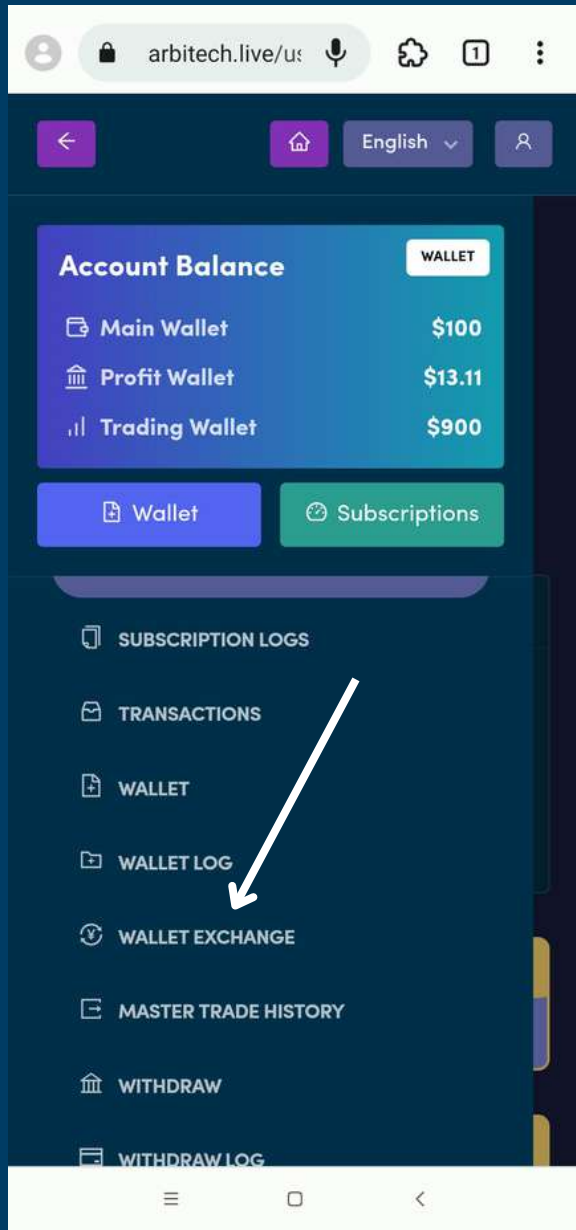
arbitech.live/us

1

English

Account Balance

WALLET

Main Wallet $100

Profit Wallet $13.11

Trading Wallet $900

Wallet

Subscriptions

SUBSCRIPTION LOGS

TRANSACTIONS

WALLET

WALLET LOG

WALLET EXCHANGE

MASTER TRADE HISTORY

WITHDRAW

WITHDRAW LOG